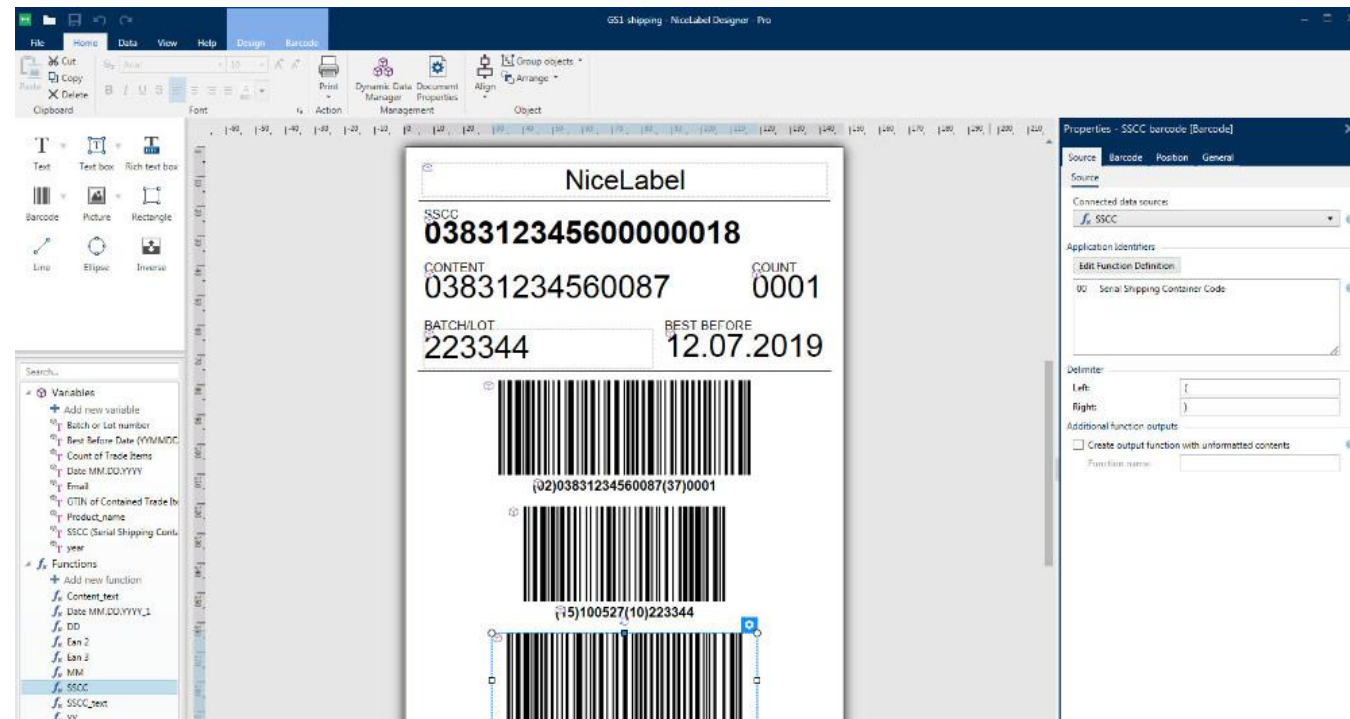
GS1 shipping - NiceLabel Designer - Pro

File Home Data View Help Design Barcode

Cut Copy Delete Paste
Clipboard
Font
Print
Action
Dynamic Data Manager Document Properties
Management
Group objects Arrange Align
Object

Text Text box Rich text box
Barcode Picture Rectangle
Line Ellipse Inverse

Search...
Variables
+ Add new variable
Batch or Lot number
Best Before Date (YYMMDD
Count of Trade Items
Date MM.DD.YYYY
Email
GTIN of Contained Trade It
Product_name
SSCC (Serial Shipping Cont
year
Functions
+ Add new function
Content_text
Date MM.DD.YYYY_1
DD
Ean 2
Ean 3
MM
SSCC
SSCC_text
yy

NiceLabel

SSCC
038312345600000018

CONTENT
03831234560087

COUNT
0001

BATCH/LOT
223344

BEST BEFORE
12.07.2019

(02)03831234560087(37)0001

(15)100527(10)223344

Properties - SSCC barcode [Barcode]
Source Barcode Position General
Source
Connected data source:
SSCC
Application identifiers
Edit Function Definition
00 Serial Shipping Container Code
Delimiter
Left: (
Right: )
Additional function outputs
Create output function with unformatted contents
Function name: